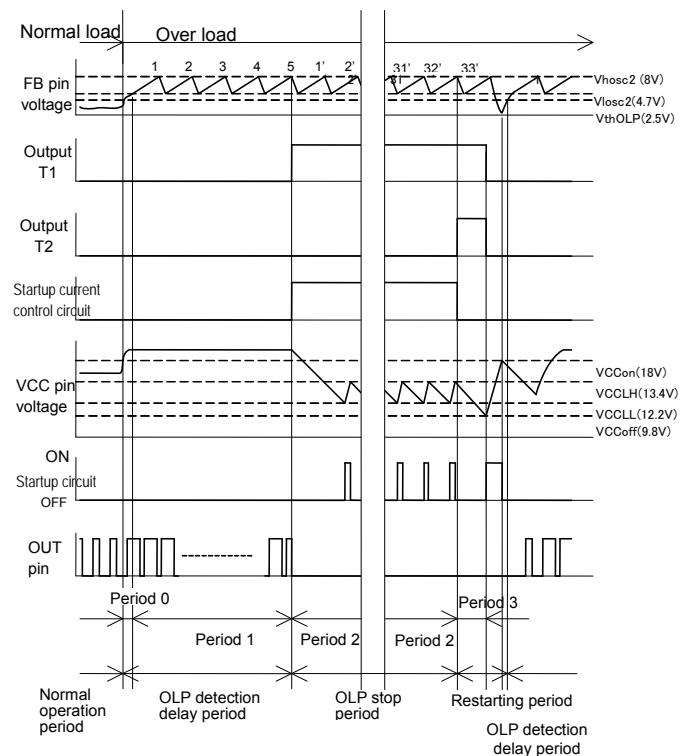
Normal load
Over load
FB pin voltage
1 2 3 4 5 1' 2'
31' 32' 33'
Vhosc2 (8V)
Vlosc2(4.7V)
VthOLP(2.5V)
Output T1
Output T2
Startup current control circuit
VCC pin voltage
VCCon(18V)
VCCLH(13.4V)
VCCLL(12.2V)
VCCoff(9.8V)
ON
Startup circuit
OFF
OUT pin
Period 0
Period 1
Period 2
Period 2
Period 3
Normal operation period
OLP detection delay period
OLP stop period
Restarting period
OLP detection delay period